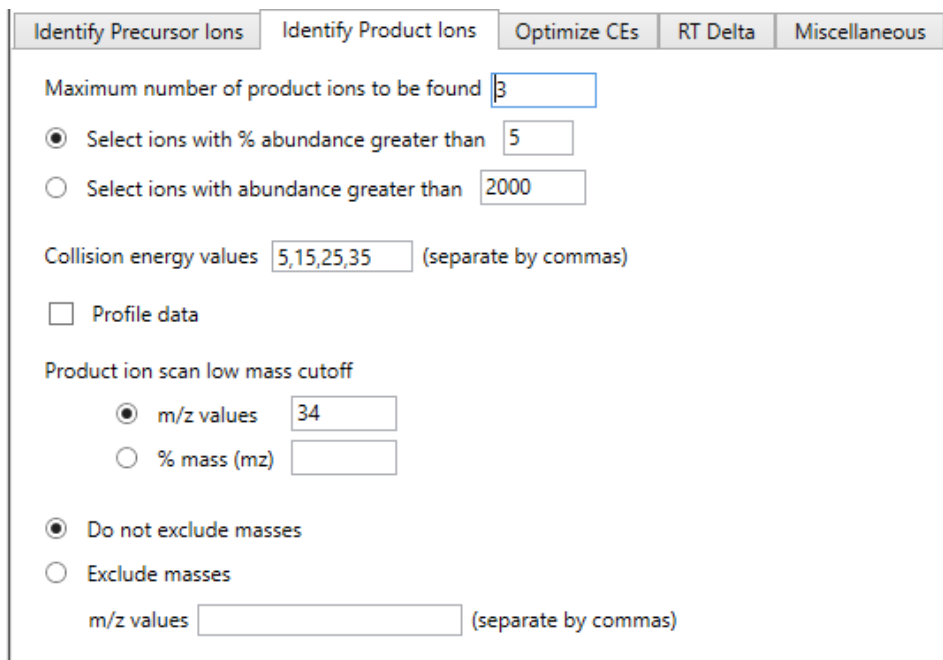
Identify Precursor Ions | Identify Product Ions | Optimize CEs | RT Delta | Miscellaneous

Maximum number of product ions to be found 3

Select ions with % abundance greater than 5

Select ions with abundance greater than 2000

Collision energy values 5,15,25,35 (separate by commas)

Profile data

Product ion scan low mass cutoff

m/z values 34

% mass (mz)

Do not exclude masses

Exclude masses

m/z values (separate by commas)